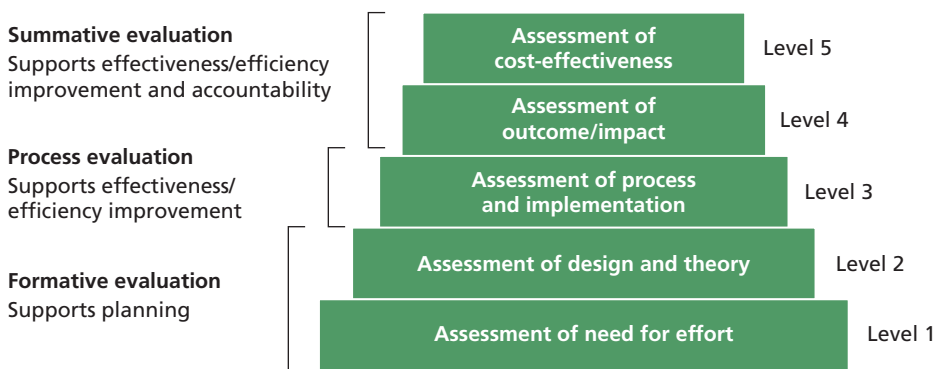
**Summative evaluation**
Supports effectiveness/efficiency improvement and accountability

**Process evaluation**
Supports effectiveness/efficiency improvement

**Formative evaluation**
Supports planning

Assessment of cost-effectiveness
Level 5

Assessment of outcome/impact
Level 4

Assessment of process and implementation
Level 3

Assessment of design and theory
Level 2

Assessment of need for effort
Level 1